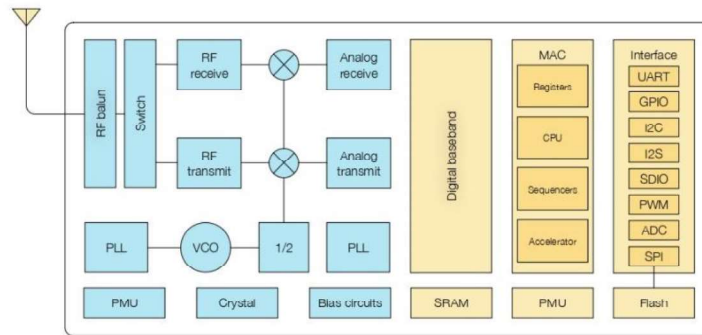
RF balun

Switch

RF receive

Analog receive

RF transmit

Analog transmit

PLL

VCO

1/2

PLL

PMU

Crystal

Bias circuits

Digital baseband

SRAM

MAC

Registers

CPU

Sequencers

Accelerator

PMU

Interface

UART

GPIO

I2C

I2S

SDIO

PWM

ADC

SPI

Flash